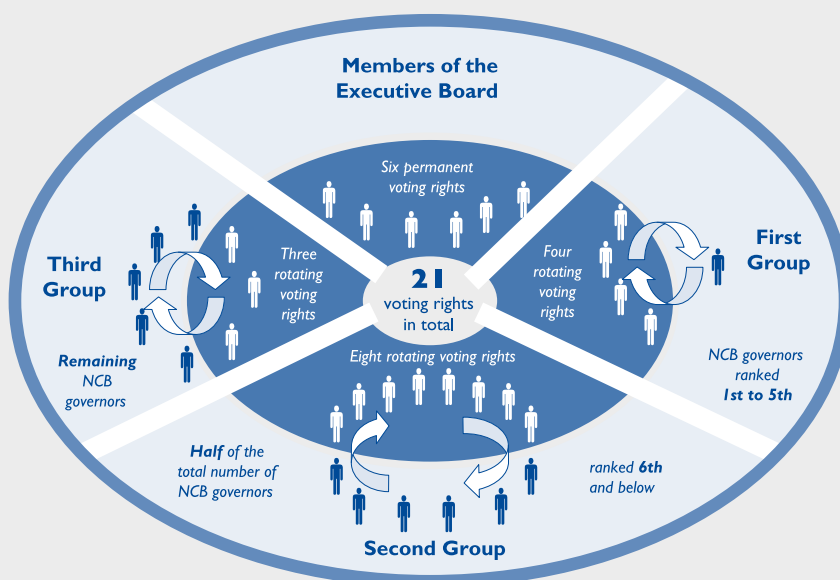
Members of the Executive Board

Six permanent voting rights

Three rotating voting rights

21 voting rights in total

Four rotating voting rights

First Group

Third Group

Remaining NCB governors

Eight rotating voting rights

NCB governors ranked 1st to 5th

Half of the total number of NCB governors

ranked 6th and below

Second Group